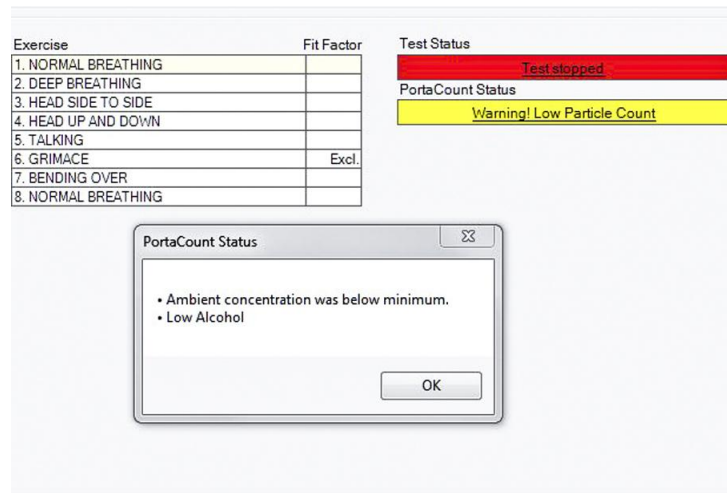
| Exercise | Fit Factor |
|---|---|
| 1. NORMAL BREATHING | |
| 2. DEEP BREATHING | |
| 3. HEAD SIDE TO SIDE | |
| 4. HEAD UP AND DOWN | |
| 5. TALKING | |
| 6. GRIMACE | Excl. |
| 7. BENDING OVER | |
| 8. NORMAL BREATHING | |

Test Status

Test stopped

PortaCount Status

Warning! Low Particle Count

PortaCount Status

• Ambient concentration was below minimum.
• Low Alcohol

OK